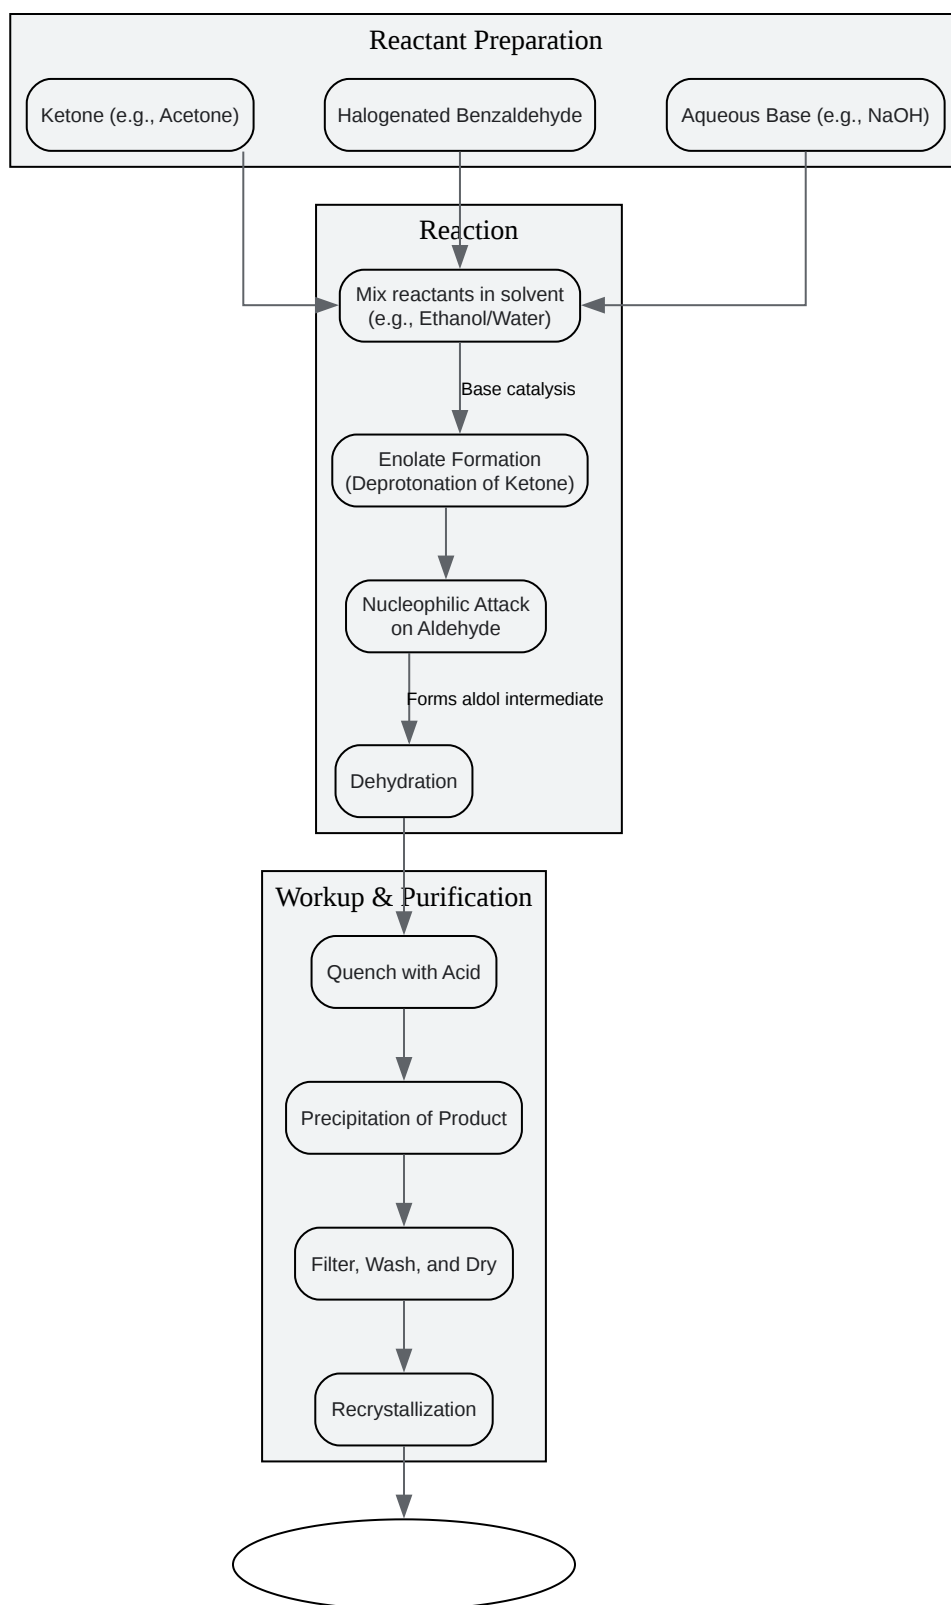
Reactant Preparation

Ketone (e.g., Acetone)

Halogenated Benzaldehyde

Aqueous Base (e.g., NaOH)

Reaction

Mix reactants in solvent (e.g., Ethanol/Water)

Base catalysis

Enolate Formation (Deprotonation of Ketone)

Nucleophilic Attack on Aldehyde

Forms aldol intermediate

Dehydration

Workup & Purification

Quench with Acid

Precipitation of Product

Filter, Wash, and Dry

Recrystallization